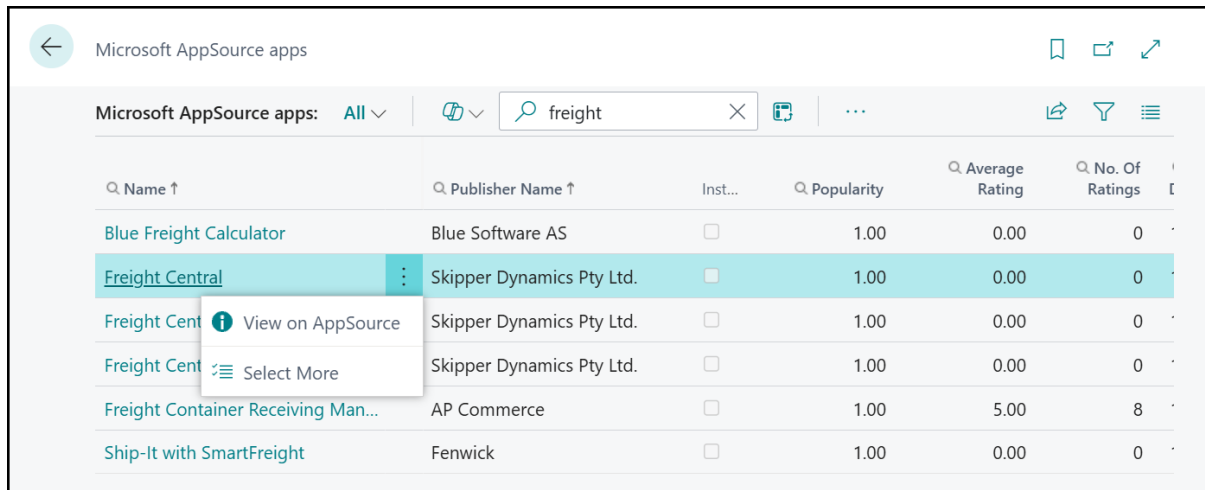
Microsoft AppSource apps

Microsoft AppSource apps: All freight ···

| Name ↑ | Publisher Name ↑ | Inst... | Popularity | Average Rating | No. Of Ratings |
|---|---|---|---|---|---|
| Blue Freight Calculator | Blue Software AS | | 1.00 | 0.00 | 0 |
| Freight Central | Skipper Dynamics Pty Ltd. | | 1.00 | 0.00 | 0 |
| Freight Cent | Skipper Dynamics Pty Ltd. | | 1.00 | 0.00 | 0 |
| Freight Cent | Skipper Dynamics Pty Ltd. | | 1.00 | 0.00 | 0 |
| Freight Container Receiving Man... | AP Commerce | | 1.00 | 5.00 | 8 |
| Ship-It with SmartFreight | Fenwick | | 1.00 | 0.00 | 0 |

View on AppSource
Select More